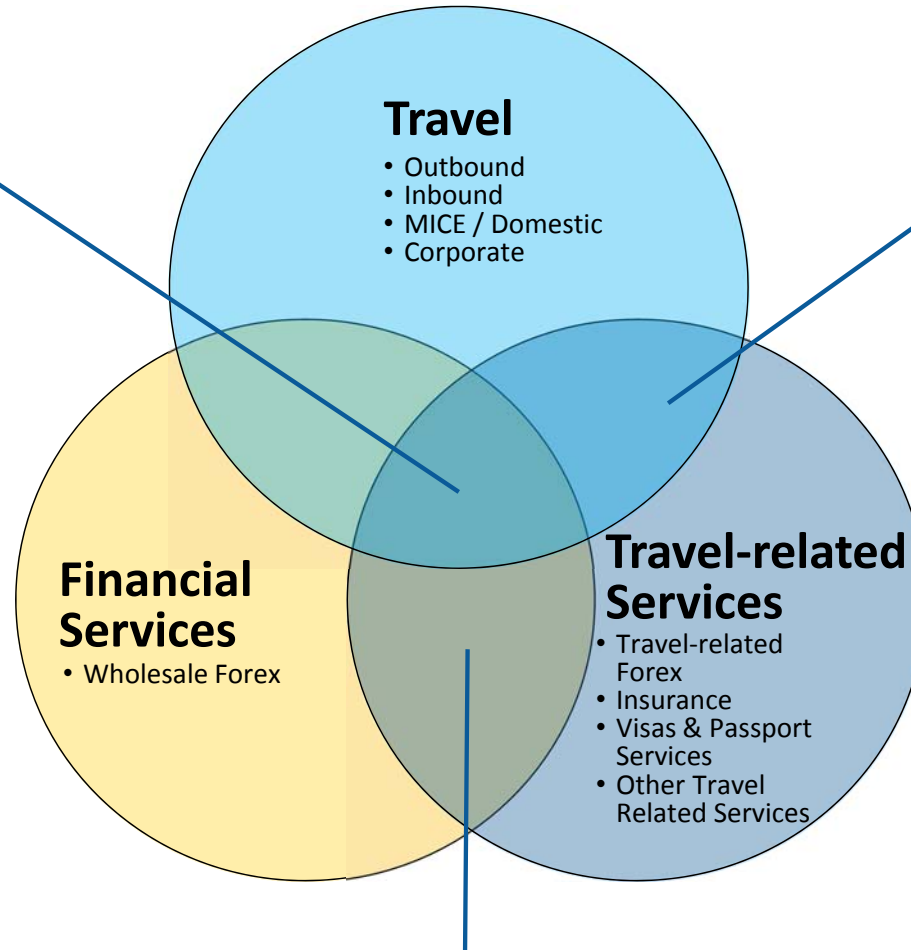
Travel
• Outbound
• Inbound
• MICE / Domestic
• Corporate

Financial Services
• Wholesale Forex

Travel-related Services
• Travel-related Forex
• Insurance
• Visas & Passport Services
• Other Travel Related Services